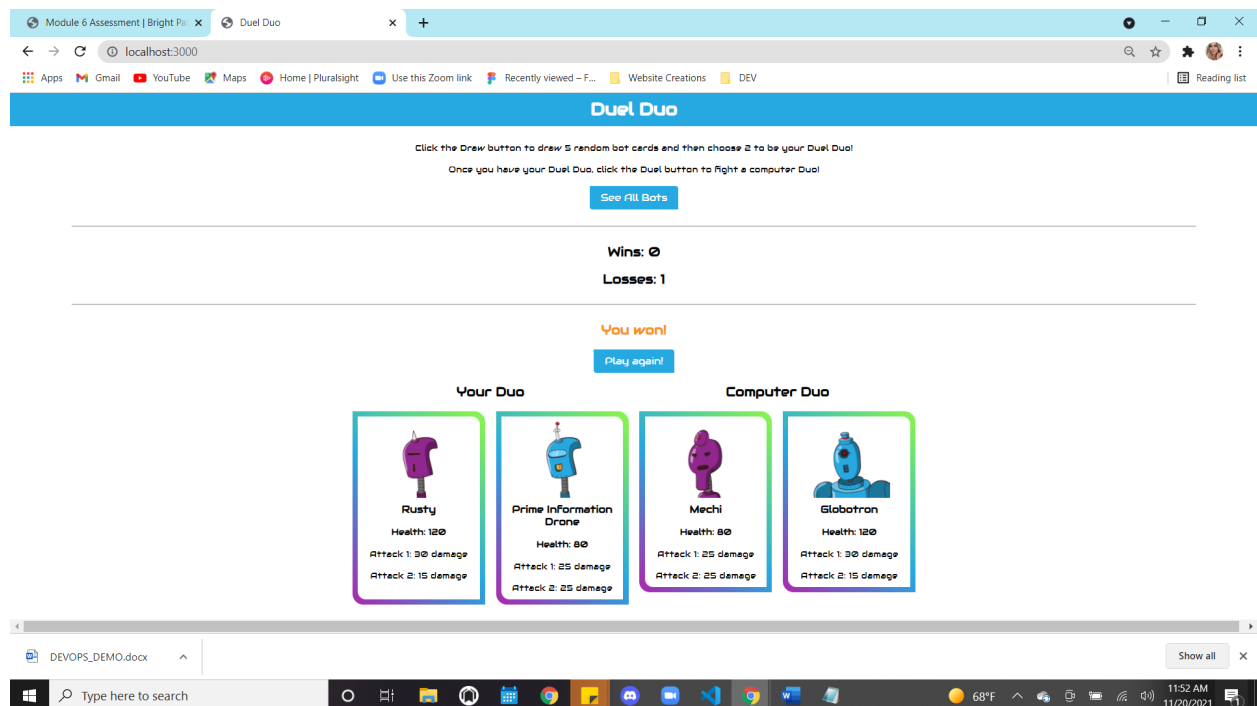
Module 6 Assessment | Bright Pa ×
Duel Duo ×
+

localhost:3000

Apps Gmail YouTube Maps Home | Pluralsight Use this Zoom link Recently viewed – F... Website Creations DEV Reading list

Duel Duo

Click the Draw button to draw 5 random bot cards and then choose 2 to be your Duel Duo!

Once you have your Duel Duo, click the Duel button to fight a computer Duo!

See All Bots

Wins: 0

Losses: 1

You won!

Play again!

Your Duo

Computer Duo

Rusty
Health: 120
Attack 1: 30 damage
Attack 2: 15 damage

Prime Information Drone
Health: 80
Attack 1: 25 damage
Attack 2: 25 damage

Mechi
Health: 80
Attack 1: 25 damage
Attack 2: 25 damage

Globotron
Health: 120
Attack 1: 30 damage
Attack 2: 15 damage

DEVOPS_DEMO.docx

Show all

Type here to search

68°F

11:52 AM
11/20/2021